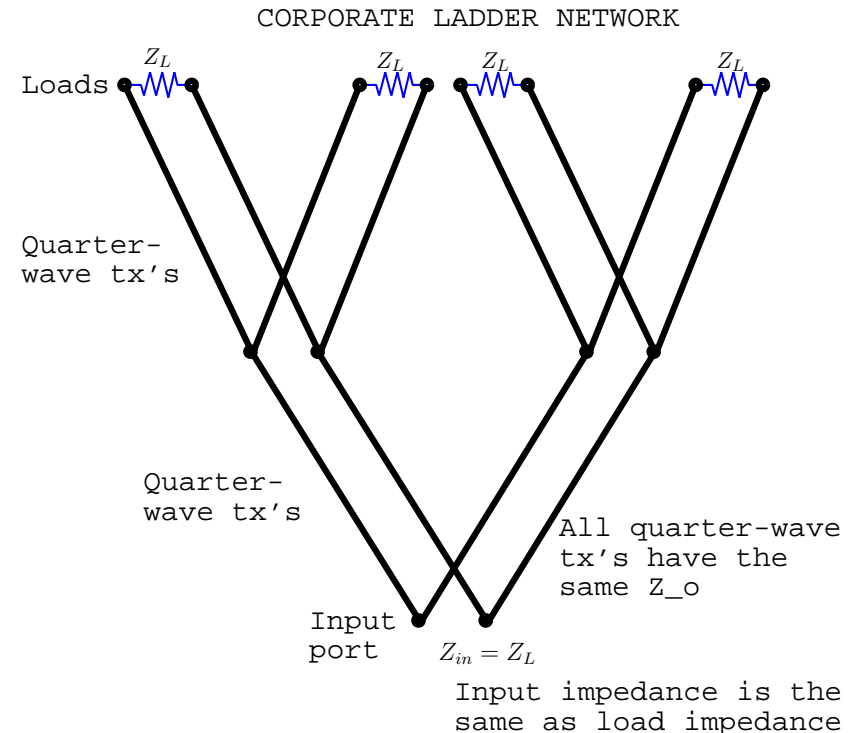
CORPORATE LADDER NETWORK

$Z_L$ $Z_L$ $Z_L$ $Z_L$

Loads

Quarter-wave tx's

Quarter-wave tx's

All quarter-wave tx's have the same Z_o

Input port

$Z_{in} = Z_L$

Input impedance is the same as load impedance